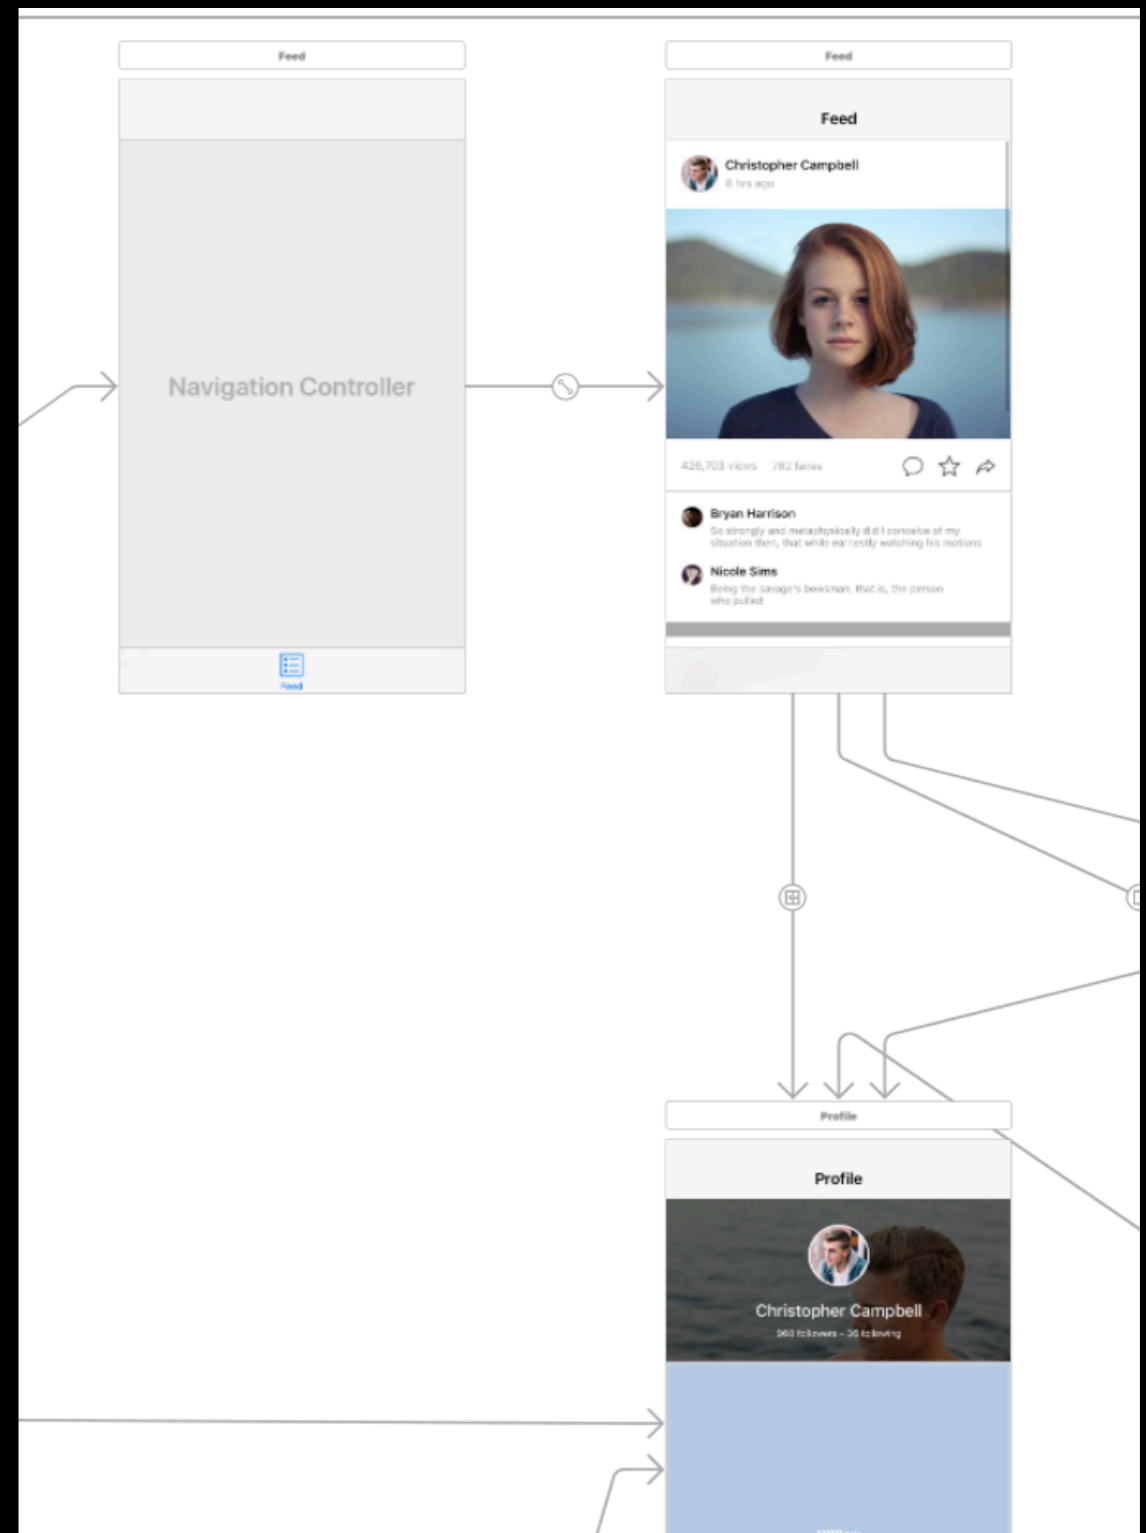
Feed

Navigation Controller

Feed

Feed

Feed

Christopher Campbell

8 hrs ago

426,703 views 782 faves

Bryan Harrison

So strongly and metaphysically did I conceive of my situation then, that while earnestly watching his motions

Nicole Sims

Being the savage's bowsman, that is, the person who pulled

Profile

Profile

Christopher Campbell

960 followers - 36 following